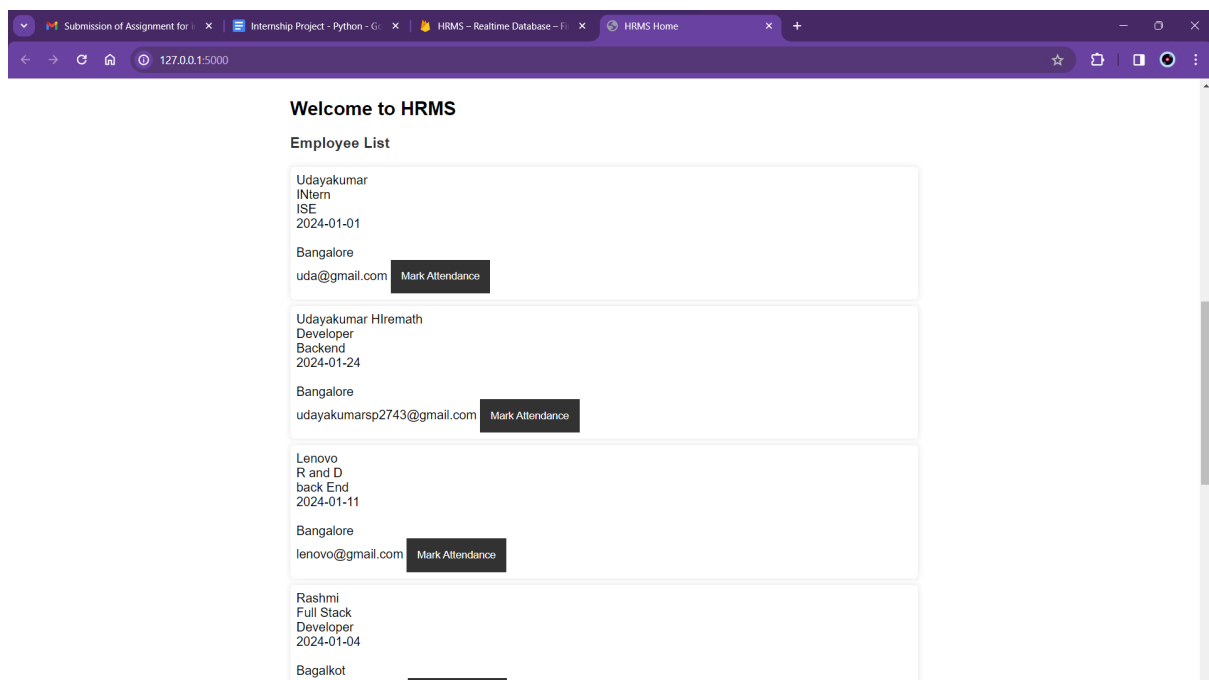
Submission of Assignment for i ×
Internship Project - Python - Go ×
HRMS – Realtime Database – Fi ×
HRMS Home ×
+

127.0.0.1:5000

Welcome to HRMS

Employee List

Udayakumar
INtern
ISE
2024-01-01

Bangalore

uda@gmail.com Mark Attendance

Udayakumar HIremath
Developer
Backend
2024-01-24

Bangalore

udayakumarsp2743@gmail.com Mark Attendance

Lenovo
R and D
back End
2024-01-11

Bangalore

lenovo@gmail.com Mark Attendance

Rashmi
Full Stack
Developer
2024-01-04

Bagalkot